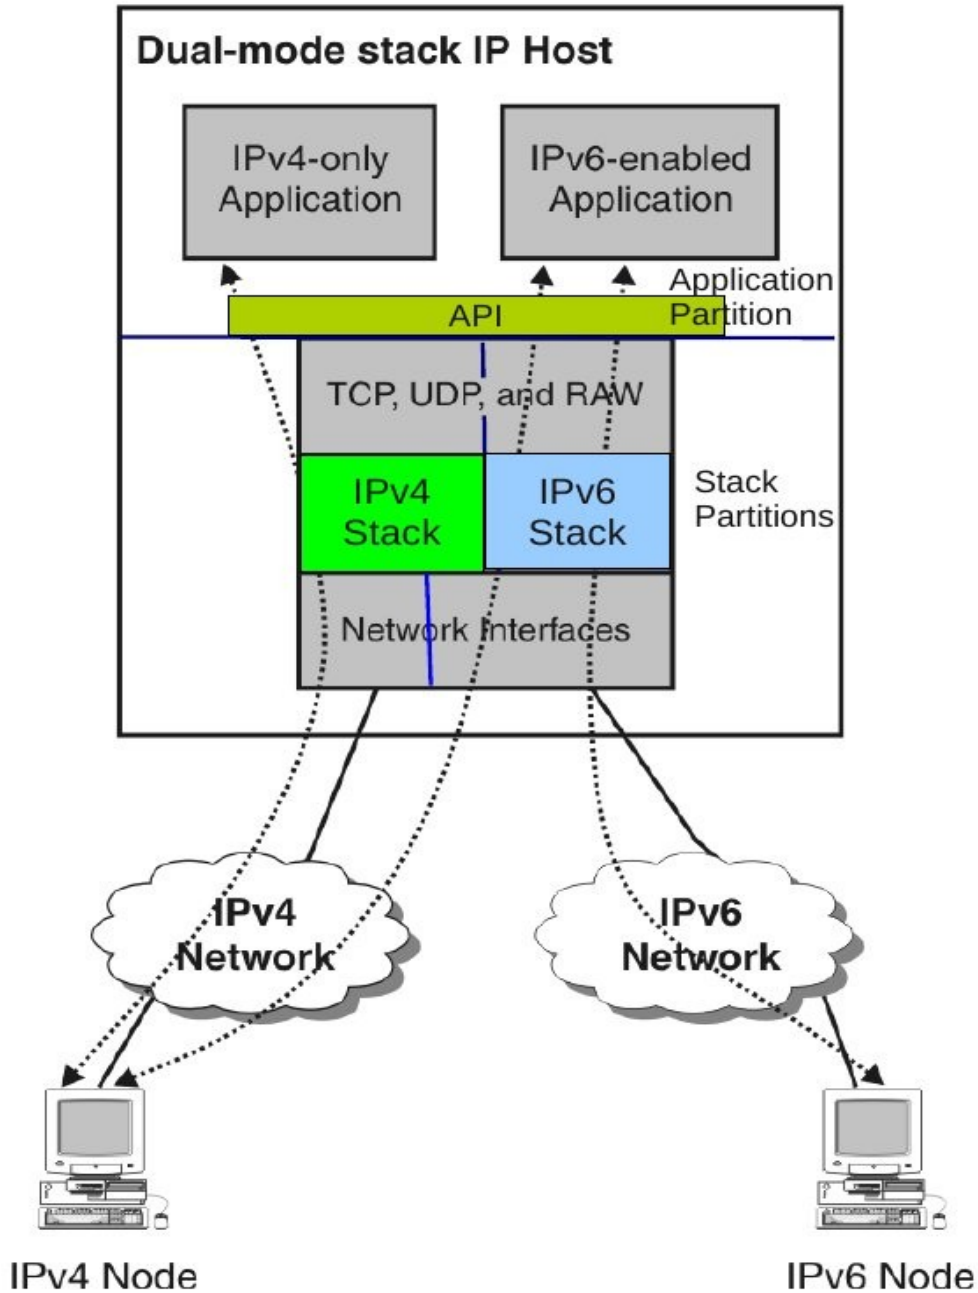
Dual-mode stack IP Host

IPv4-only Application

IPv6-enabled Application

Application Partition

API

TCP, UDP, and RAW

IPv4 Stack

IPv6 Stack

Stack Partitions

Network Interfaces

IPv4 Network

IPv6 Network

IPv4 Node

IPv6 Node